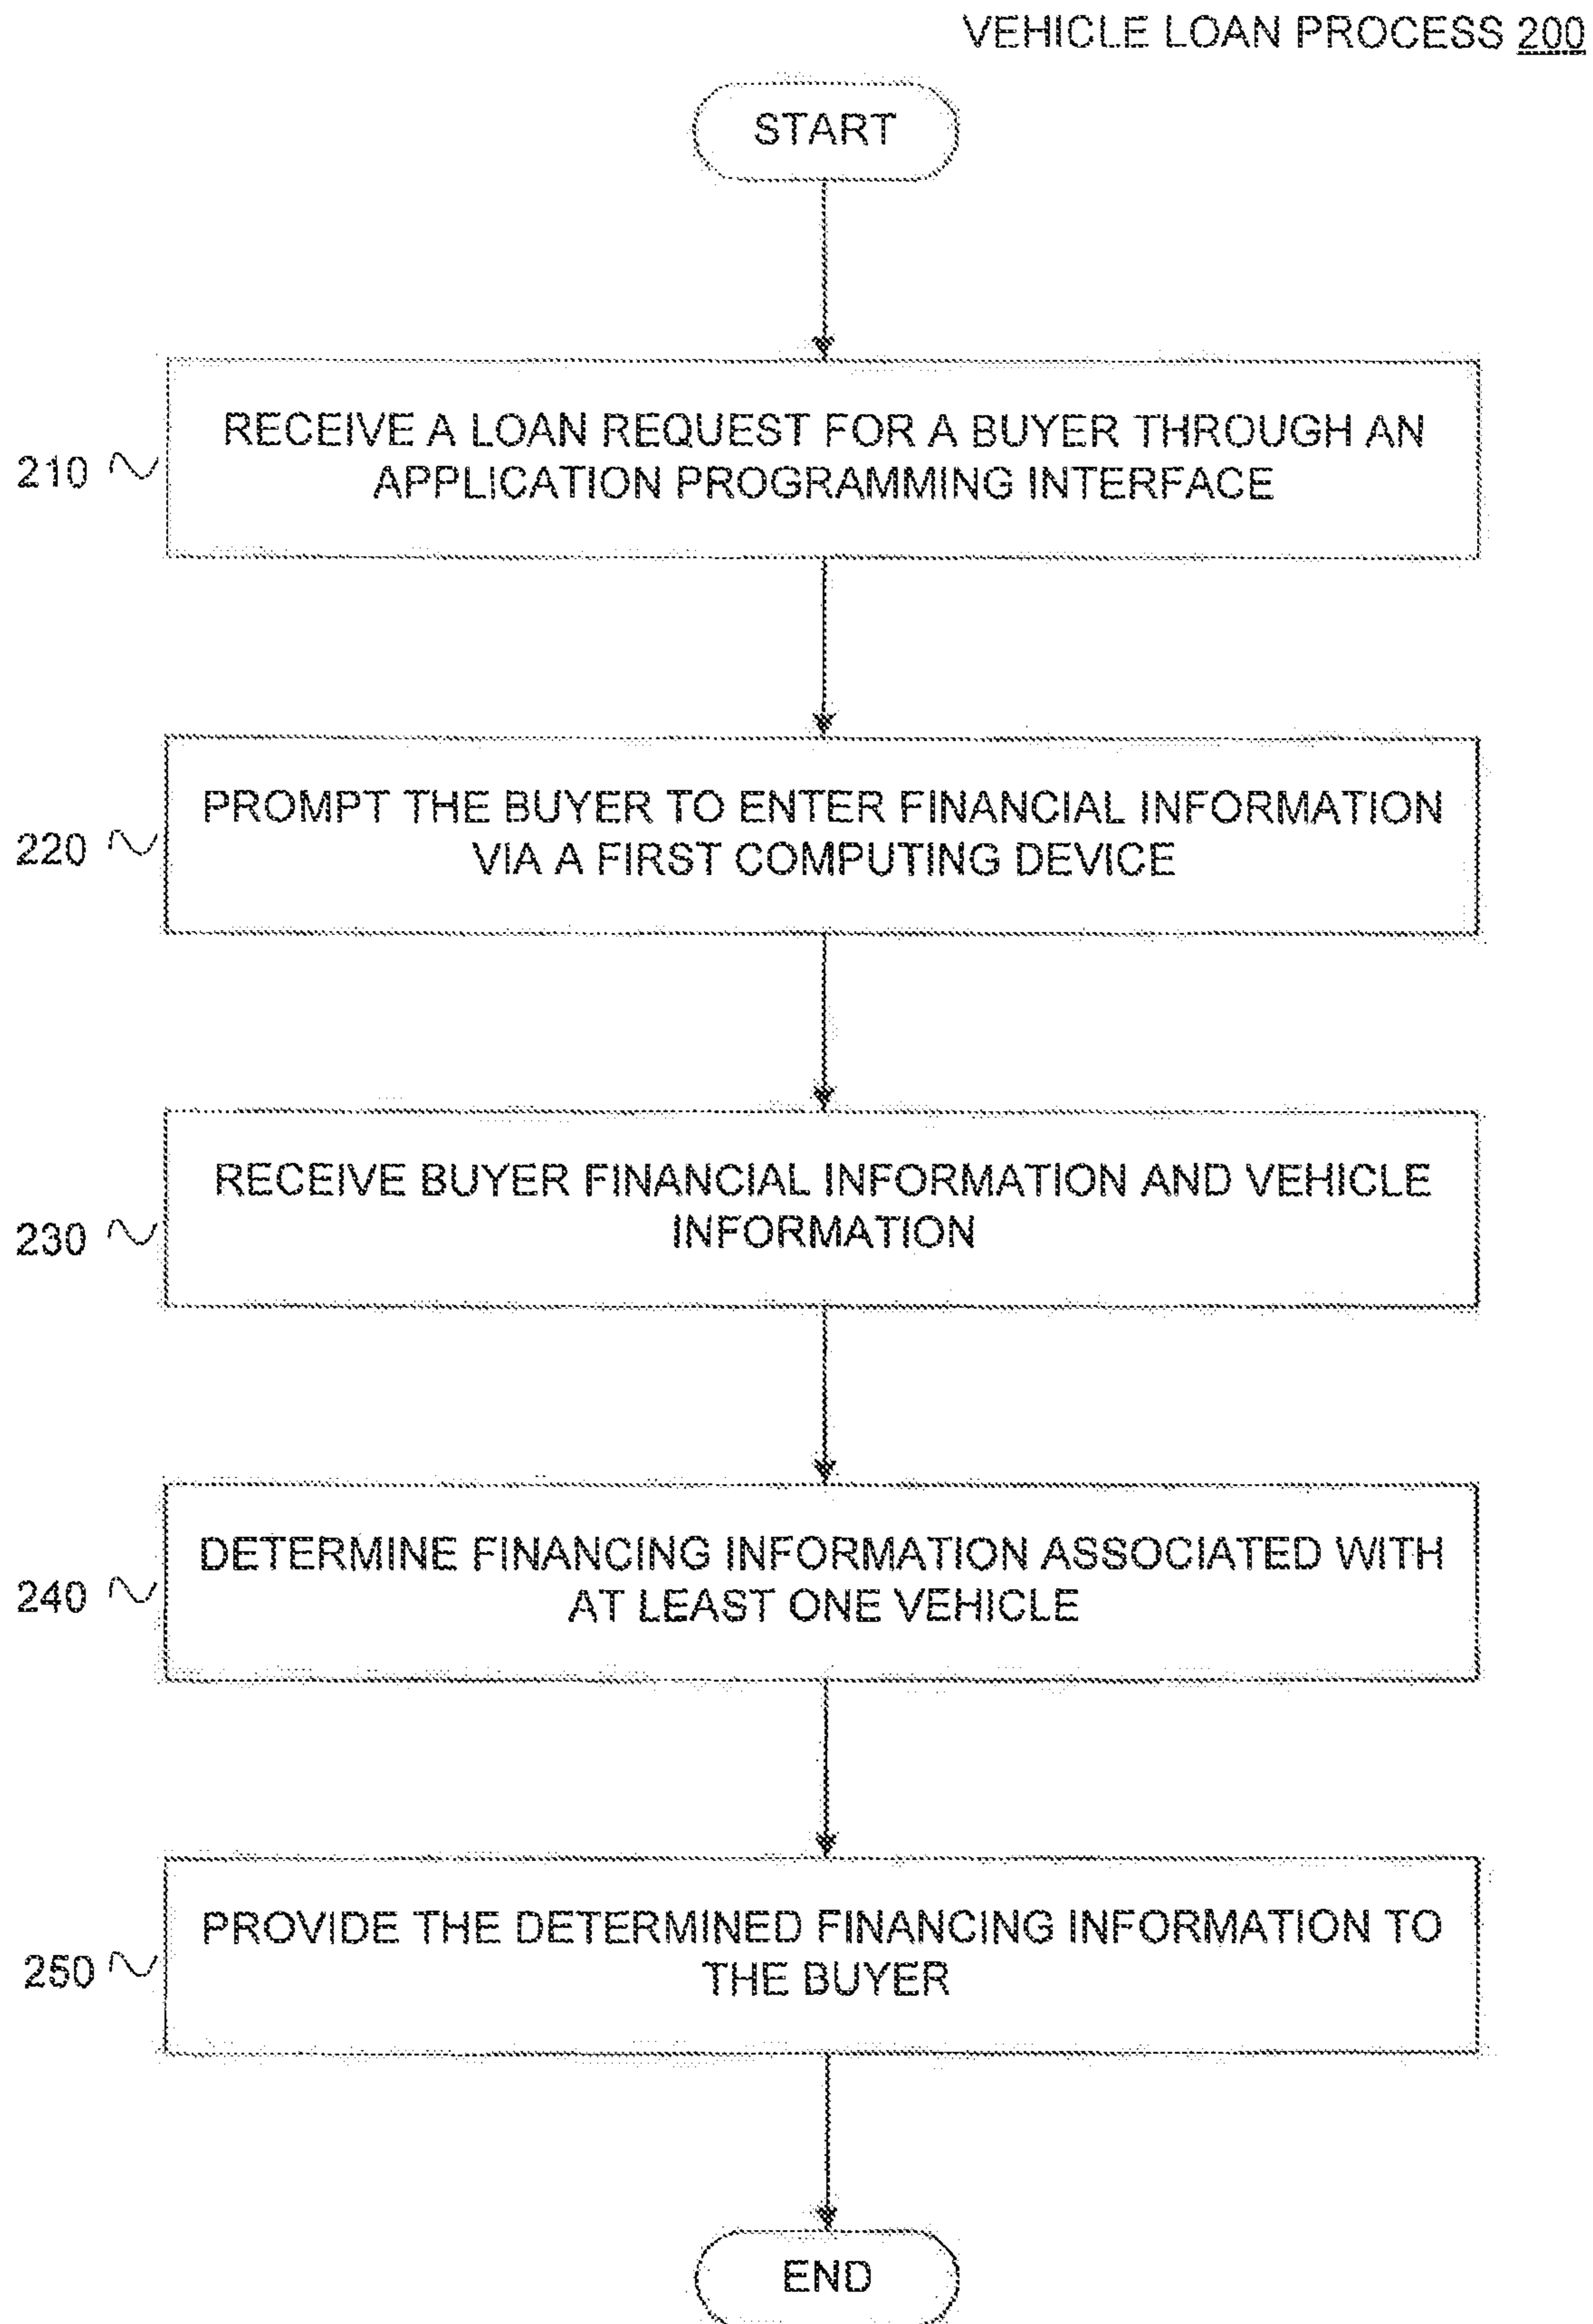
VEHICLE LOAN PROCESS 200

START

210

RECEIVE A LOAN REQUEST FOR A BUYER THROUGH AN APPLICATION PROGRAMMING INTERFACE

220

PROMPT THE BUYER TO ENTER FINANCIAL INFORMATION VIA A FIRST COMPUTING DEVICE

230

RECEIVE BUYER FINANCIAL INFORMATION AND VEHICLE INFORMATION

240

DETERMINE FINANCING INFORMATION ASSOCIATED WITH AT LEAST ONE VEHICLE

250

PROVIDE THE DETERMINED FINANCING INFORMATION TO THE BUYER

END